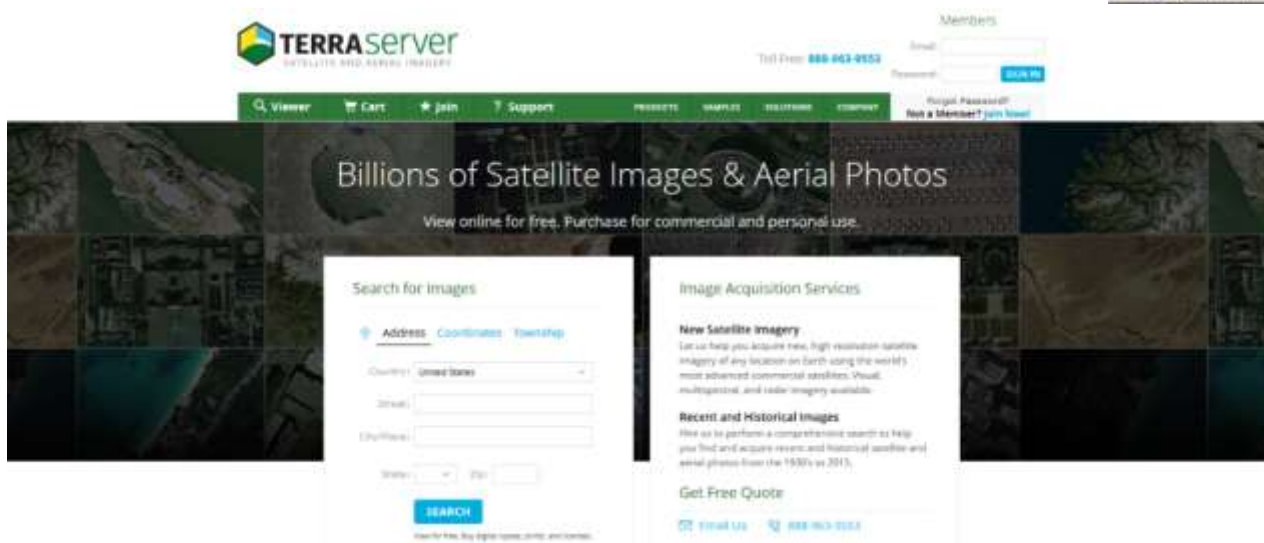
TERRASERVER
SATELLITE AND AERIAL IMAGERY

Toll Free: 888-963-9553

Members
Email:
Password:
SIGN IN
Forgot Password?
Not a Member? Join Now!

Viewer Cart Join Support PRODUCTS SAMPLES SOLUTIONS COMPANY

Billions of Satellite Images & Aerial Photos

View online for free. Purchase for commercial and personal use.

Search for Images

Address Coordinates Township

Country: United States
Street:
City/Place:
State: Zip:

SEARCH

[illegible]

Image Acquisition Services

New Satellite Imagery
Let us help you acquire new, high resolution satellite imagery of any location on Earth using the world's most advanced commercial satellites. Visual, multispectral, and radar imagery available.

Recent and Historical Images
Hire us to perform a comprehensive search to help you find and acquire recent and historical satellite and aerial photos from the 1930's to 2015.

Get Free Quote

Email Us 888-963-9553